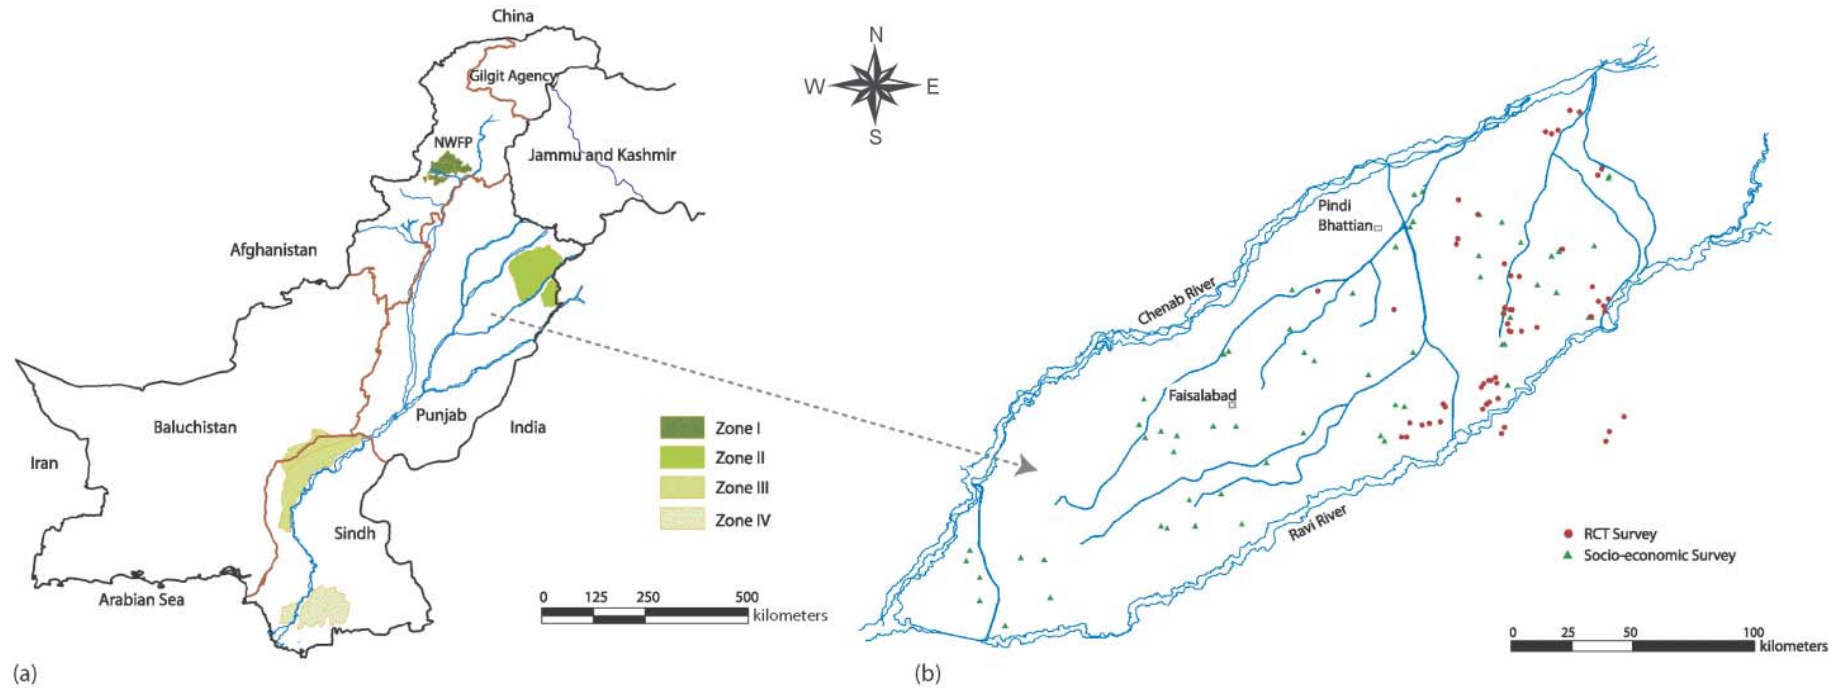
China
Gilgit Agency
NWFP
Jammu and Kashmir
Afghanistan
Baluchistan
Iran
Punjab
India
Sindh
Arabian Sea
Zone I
Zone II
Zone III
Zone IV
0 125 250 500
kilometers
(a)

N
W E
S

Pindi Bhattian
Chenab River
Faisalabad
Ravi River
RCT Survey
Socio-economic Survey
0 25 50 100
kilometers
(b)